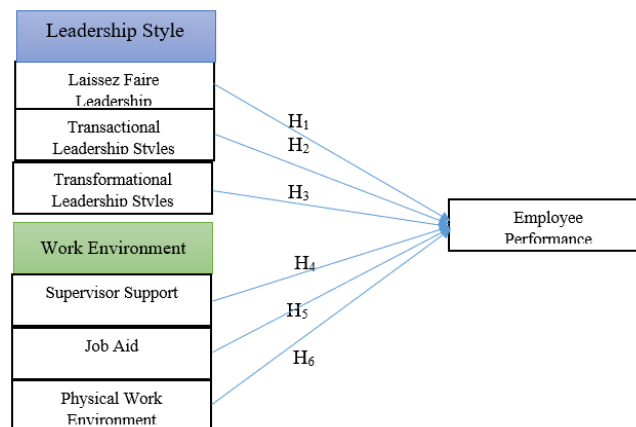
Leadership Style

Laissez Faire Leadership

Transactional Leadership Styles

Transformational Leadership Styles

Work Environment

Supervisor Support

Job Aid

Physical Work Environment

$H_1$

$H_2$

$H_3$

$H_4$

$H_5$

$H_6$

Employee Performance